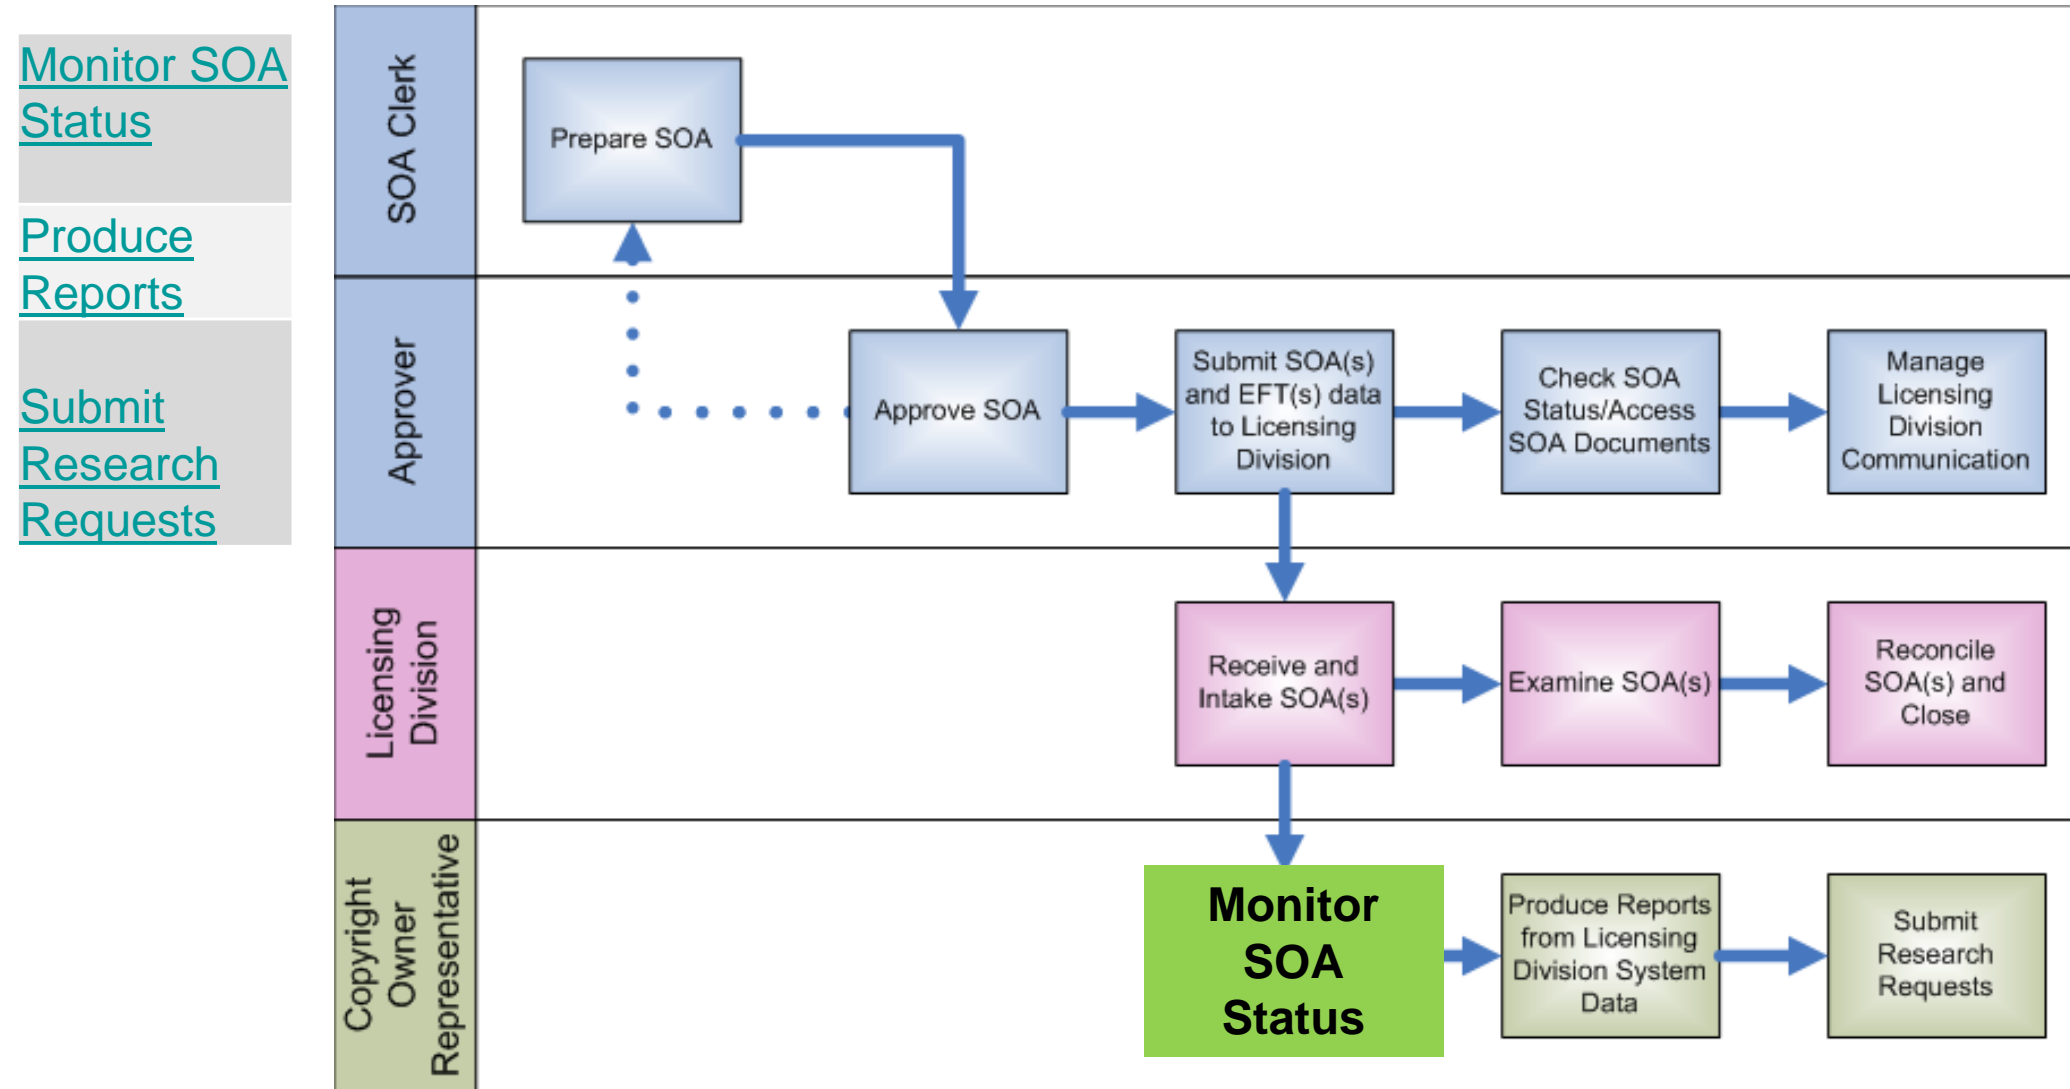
Monitor SOA Status

Produce Reports

Submit Research Requests

SOA Clerk

Prepare SOA

Approver

Approve SOA

Submit SOA(s) and EFT(s) data to Licensing Division

Check SOA Status/Access SOA Documents

Manage Licensing Division Communication

Licensing Division

Receive and Intake SOA(s)

Examine SOA(s)

Reconcile SOA(s) and Close

Copyright Owner Representative

Monitor SOA Status

Produce Reports from Licensing Division System Data

Submit Research Requests